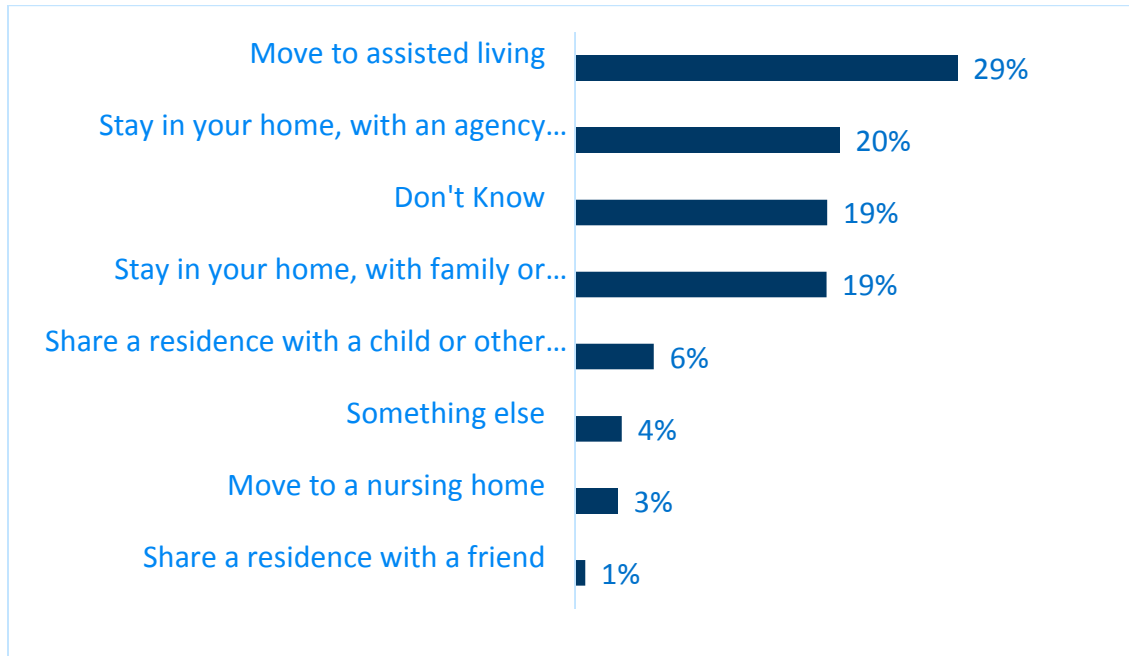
| Category | Value |
|---|---|
| Move to assisted living | 29% |
| Stay in your home, with an agency… | 20% |
| Don't Know | 19% |
| Stay in your home, with family or… | 19% |
| Share a residence with a child or other… | 6% |
| Something else | 4% |
| Move to a nursing home | 3% |
| Share a residence with a friend | 1% |